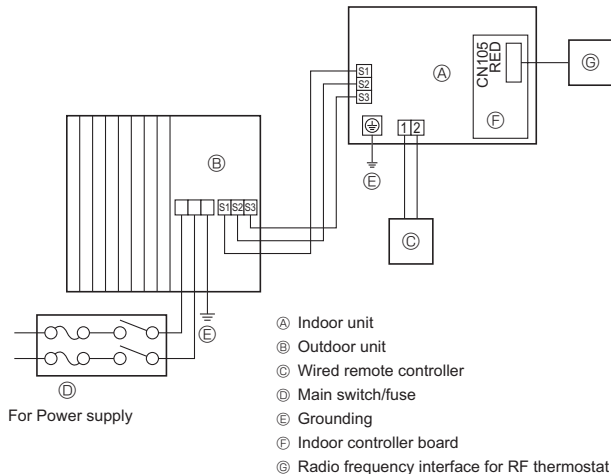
S1
S2
S3
Ⓐ
CN105
RED
Ⓖ
Ⓕ
Ⓑ
1 2
Ⓔ
S1 S2 S3
Ⓒ
Ⓔ
Ⓓ
For Power supply

Ⓐ Indoor unit
Ⓑ Outdoor unit
Ⓒ Wired remote controller
Ⓓ Main switch/fuse
Ⓔ Grounding
Ⓕ Indoor controller board
Ⓖ Radio frequency interface for RF thermostat